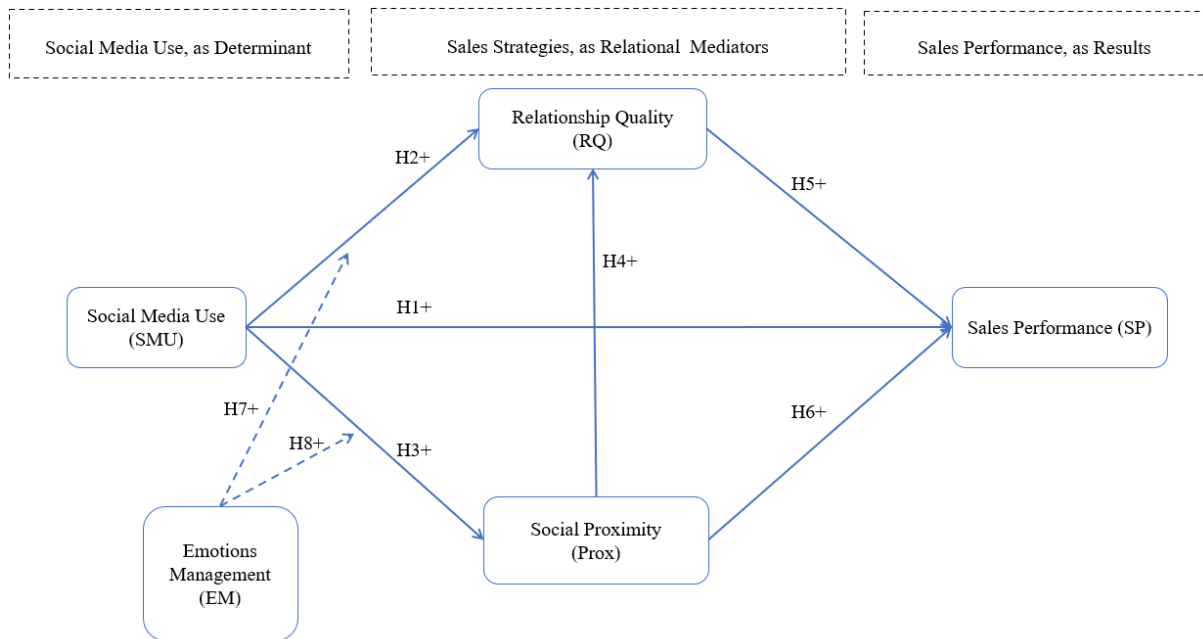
Social Media Use, as Determinant

Sales Strategies, as Relational Mediators

Sales Performance, as Results

Relationship Quality
(RQ)

H2+

H5+

H4+

Social Media Use
(SMU)

H1+

Sales Performance (SP)

H7+

H6+

H8+

H3+

Social Proximity
(Prox)

Emotions
Management
(EM)